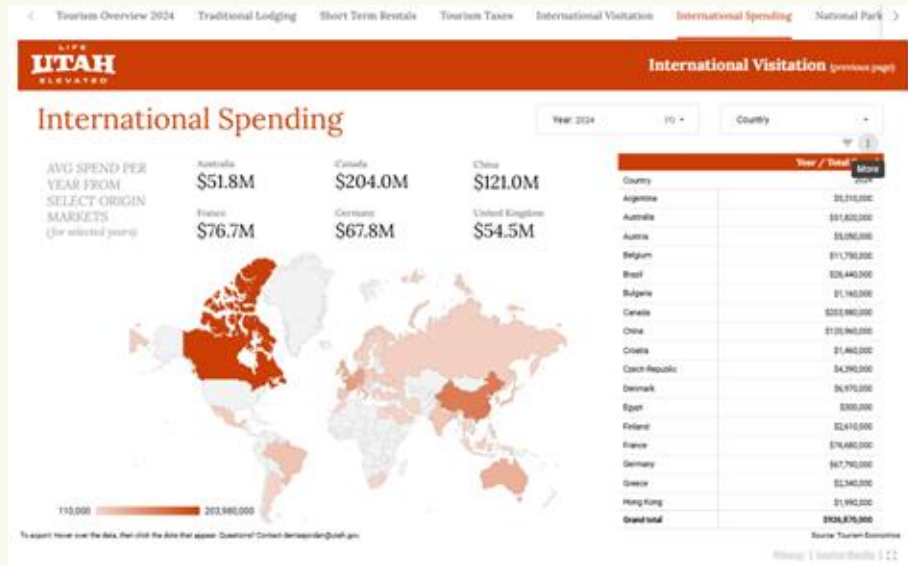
< Tourism Overview 2024 Traditional Lodging Short Term Rentals Tourism Taxes International Visitation International Spending National Park >

LIFE UTAH ELEVATED

International Visitation (previous page)

International Spending

Year: 2024 (1) ▾

Country ▾

More

AVG SPEND PER YEAR FROM SELECT ORIGIN MARKETS (for selected years)

Australia
$51.8M

Canada
$204.0M

China
$121.0M

France
$76.7M

Germany
$67.8M

United Kingdom
$54.5M

| Year / Total |
|---|---|
| Country | 2024 |
| Argentina | $5,310,000 |
| Australia | $51,820,000 |
| Austria | $5,050,000 |
| Belgium | $11,750,000 |
| Brazil | $26,440,000 |
| Bulgaria | $1,160,000 |
| Canada | $203,980,000 |
| China | $120,960,000 |
| Croatia | $1,460,000 |
| Czech Republic | $4,390,000 |
| Denmark | $6,970,000 |
| Egypt | $300,000 |
| Finland | $2,610,000 |
| France | $76,680,000 |
| Germany | $67,790,000 |
| Greece | $2,340,000 |
| Hong Kong | $1,990,000 |
| Grand total | $936,870,000 |

110,000 203,980,000

To export: Hover over the data, then click the dots that appear. Questions? Contact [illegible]@utah.gov

Source: Tourism Economics

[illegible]